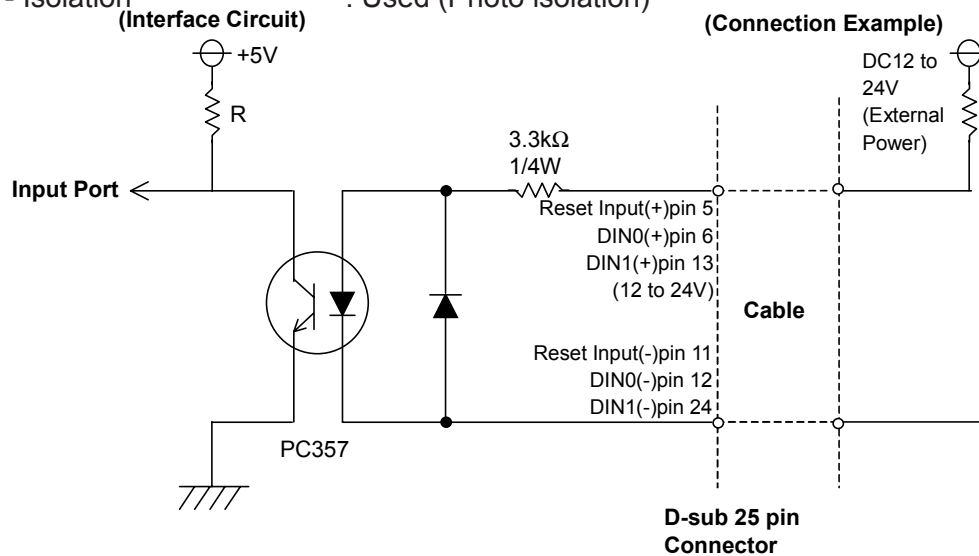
- Isolation : Used (Photo isolation)

(Interface Circuit)

(Connection Example)

+5V

R

Input Port

PC357

3.3kΩ 1/4W

Reset Input(+)pin 5
DIN0(+)pin 6
DIN1(+)pin 13
(12 to 24V)

Reset Input(-)pin 11
DIN0(-)pin 12
DIN1(-)pin 24

Cable

DC12 to 24V (External Power)

D-sub 25 pin Connector